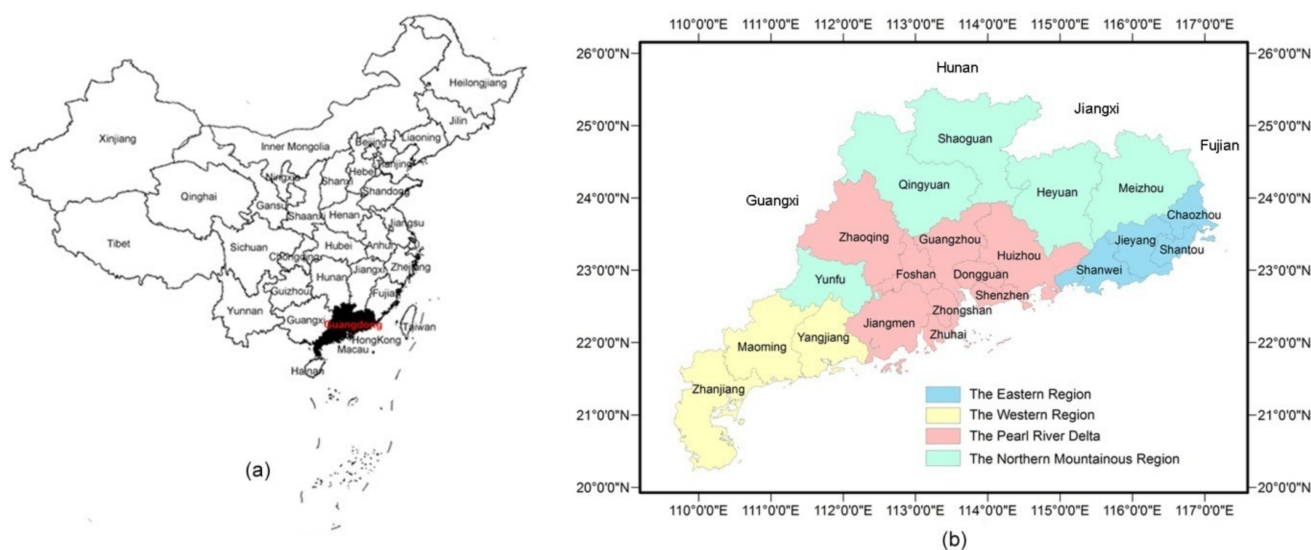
Heilongjiang
Jilin
Xinjiang
Inner Mongolia
Liaoning
Beijing
Tianjin
Ningxia
Hebei
Qinghai
Shanxi
Shandong
Gansu
Shaanxi
Henan
Jiangsu
Tibet
Sichuan
Hubei
Anhui
Chongqing
Hunan
Jiangxi
Zhejiang
Guizhou
Fujian
Yunnan
Guangxi
Guangdong
Taiwan
HongKong
Macau
Hainan
(a)

110°0'0"E 111°0'0"E 112°0'0"E 113°0'0"E 114°0'0"E 115°0'0"E 116°0'0"E 117°0'0"E
26°0'0"N
25°0'0"N
24°0'0"N
23°0'0"N
22°0'0"N
21°0'0"N
20°0'0"N
Hunan
Jiangxi
Fujian
Guangxi
Shaoguan
Qingyuan
Heyuan
Meizhou
Chaozhou
Zhaoqing
Guangzhou
Huizhou
Jieyang
Shantou
Yunfu
Foshan
Dongguan
Shanwei
Shenzhen
Zhongshan
Jiangmen
Zhuhai
Maoming
Yangjiang
Zhanjiang
The Eastern Region
The Western Region
The Pearl River Delta
The Northern Mountainous Region
(b)